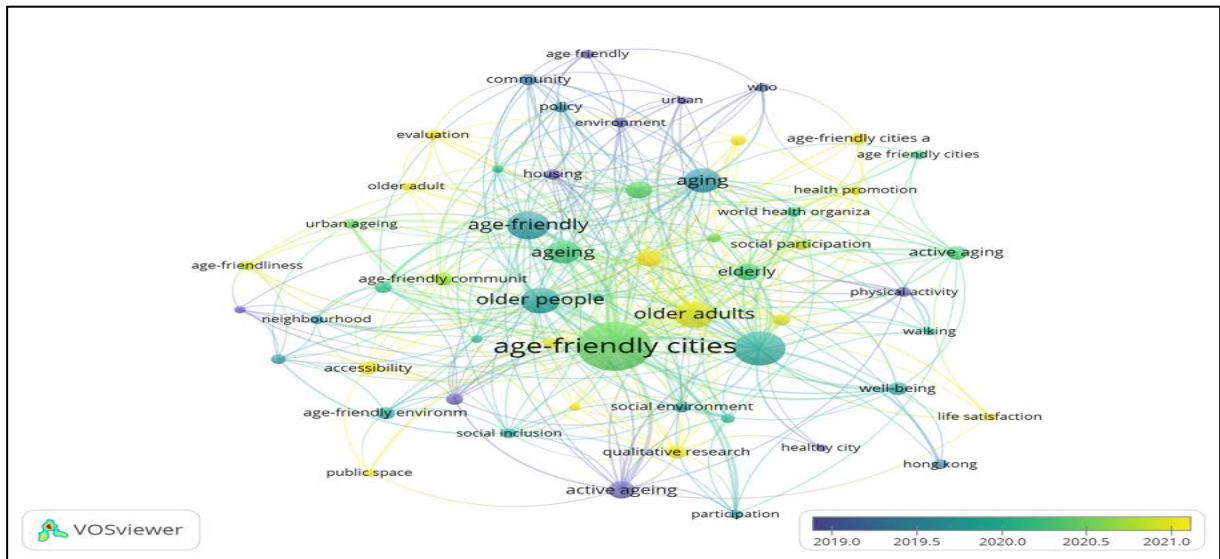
age friendly
community
urban
who
policy
environment
evaluation
age-friendly cities a
age friendly cities
housing
aging
older adult
health promotion
world health organiza
urban ageing
age-friendly
ageing
social participation
active aging
age-friendliness
elderly
age-friendly communit
physical activity
older people
older adults
neighbourhood
walking
age-friendly cities
accessibility
well-being
life satisfaction
social environment
age-friendly environm
social inclusion
healthy city
qualitative research
hong kong
public space
active ageing
participation
VOSviewer
2019.0
2019.5
2020.0
2020.5
2021.0